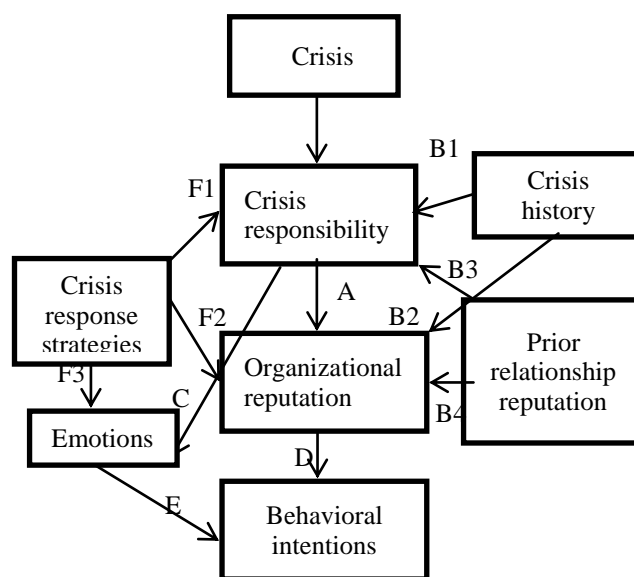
Crisis

B1

F1

Crisis responsibility

Crisis history

Crisis response strategies

B3

A

F2

B2

Prior relationship reputation

Organizational reputation

F3

C

B4

Emotions

D

E

Behavioral intentions